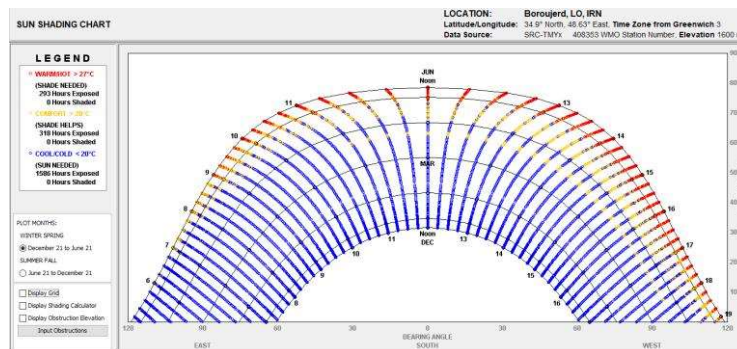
SUN SHADING CHART

LOCATION: Boroujerd, LO, IRN
Latitude/Longitude: 34.9° North, 48.63° East, Time Zone from Greenwich 3
Data Source: SRC-TMYx 408353 WMO Station Number, Elevation 1600 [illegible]

LEGEND

WARM/HOT > 27°C
(SHADE NEEDED)
293 Hours Exposed
0 Hours Shaded

COMFORT > 20°C
(SHADE HELPS)
318 Hours Exposed
0 Hours Shaded

COOL/COLD < 20°C
(SUN NEEDED)
1586 Hours Exposed
0 Hours Shaded

PLOT MONTHS:
WINTER SPRING
December 21 to June 21
SUMMER FALL
June 21 to December 21

Display Grid
Display Shading Calculator
Display Obstruction Elevation
Input Obstructions

JUN
Noon
MAR
Noon
DEC

11 13 10 14 9 15 8 16 7 17 6 18 19
11 13 10 14 9 15 8 16

120 90 60 30 0 30 60 90 120
BEARING ANGLE
EAST SOUTH WEST

90 80 70 60 50 40 30 20 10